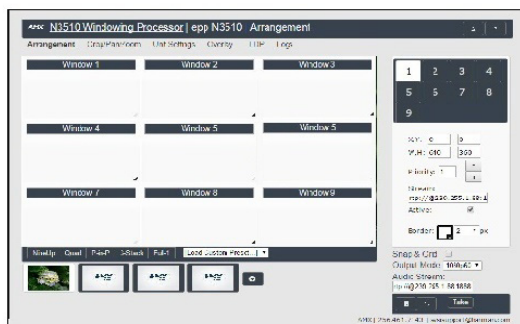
N3510 Windowing Processor | epp N3510 Arrangement

Arrangement | Crop/Pan/Zoom | Unit Settings | Overlay | UDP | Logs

Window 1
Window 2
Window 3
Window 4
Window 5
Window 6
Window 7
Window 8
Window 9

| 1 | 2 | 3 | 4 |
|---|---|---|---|
| 5 | 6 | 7 | 8 |
| 9 | | | |

X,Y: 0 0
W,H: 640 360
Priority: 1
Stream:
rtp://@239.255.1.59:1
Active: ✓
Border: 2 px

NineUp | Quad | PinP | 3Stack | Full | Load Custom Preset...

Snap & Grid
Output Mode: 1080p60
Audio Stream:
rtp://@239.255.1.58:1838

Take

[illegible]